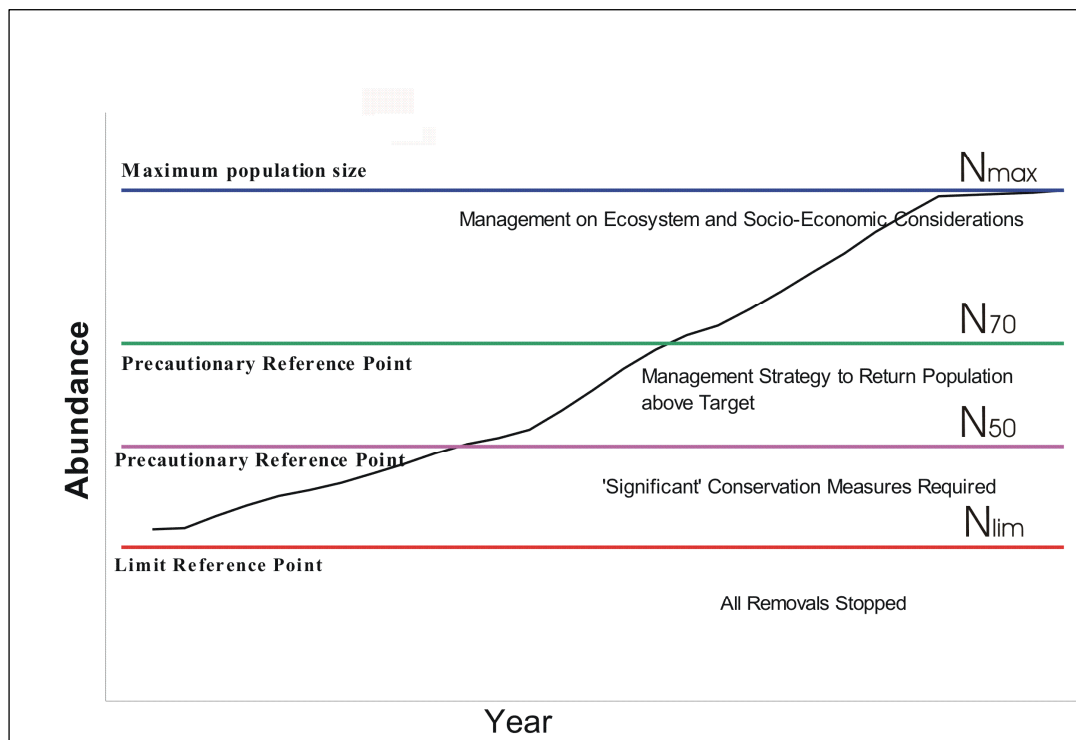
Maximum population size

$N_{max}$

Management on Ecosystem and Socio-Economic Considerations

$N_{70}$

Precautionary Reference Point

Management Strategy to Return Population above Target

$N_{50}$

Precautionary Reference Point

'Significant' Conservation Measures Required

$N_{lim}$

Limit Reference Point

All Removals Stopped

Abundance

Year